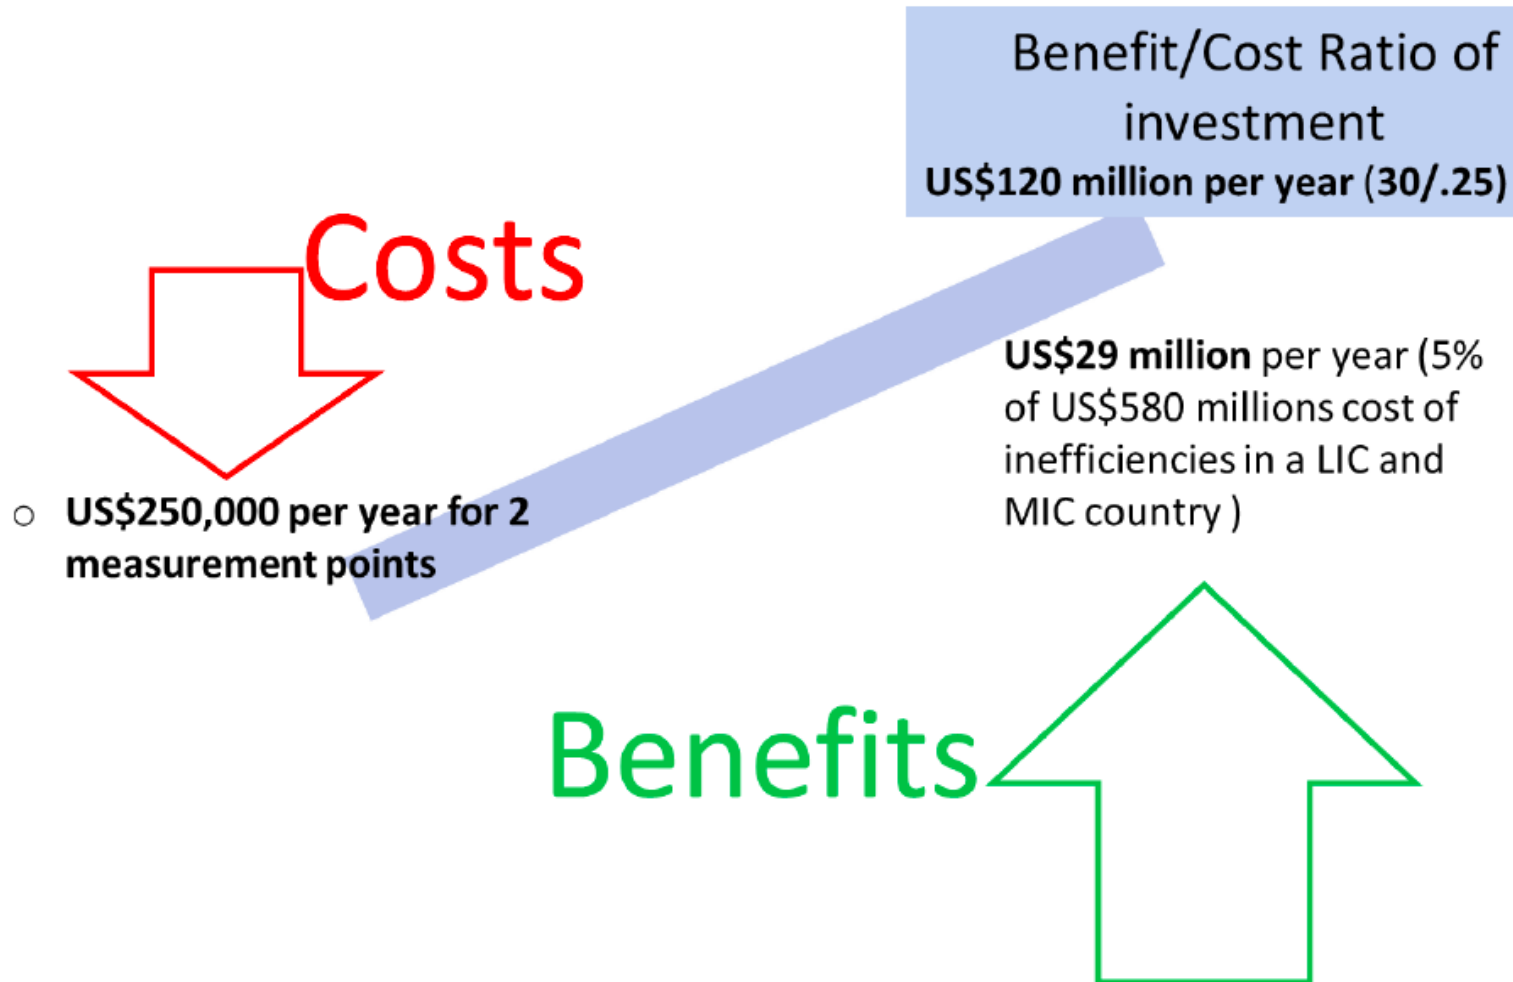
Benefit/Cost Ratio of investment
**US$120 million per year (30/.25)**

Costs

○ **US$250,000 per year for 2 measurement points**

**US$29 million** per year (5% of US$580 millions cost of inefficiencies in a LIC and MIC country )

Benefits